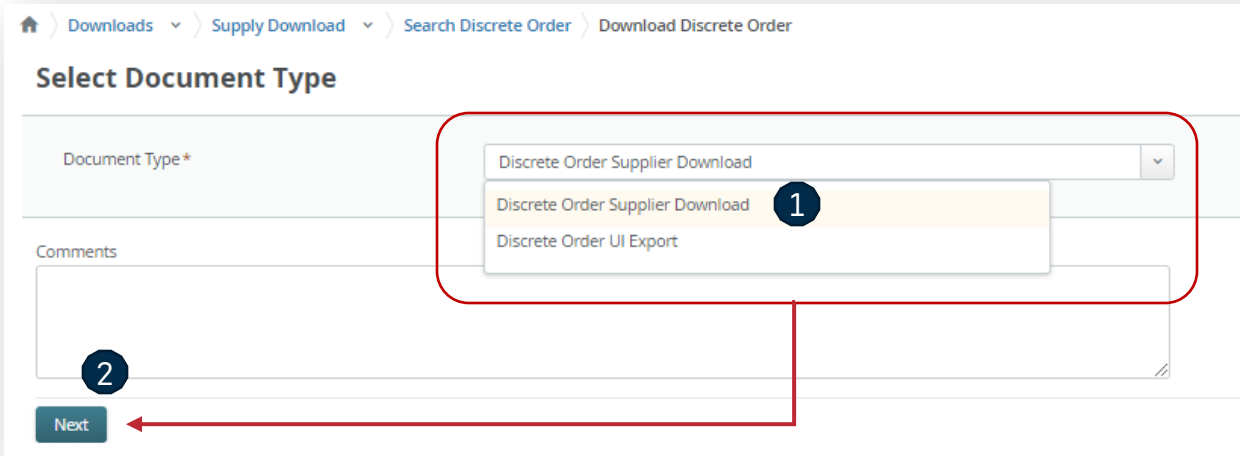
Downloads ⌄ Supply Download ⌄ Search Discrete Order Download Discrete Order

Select Document Type

Document Type*

Discrete Order Supplier Download

Discrete Order Supplier Download

1

Discrete Order UI Export

Comments

2

Next